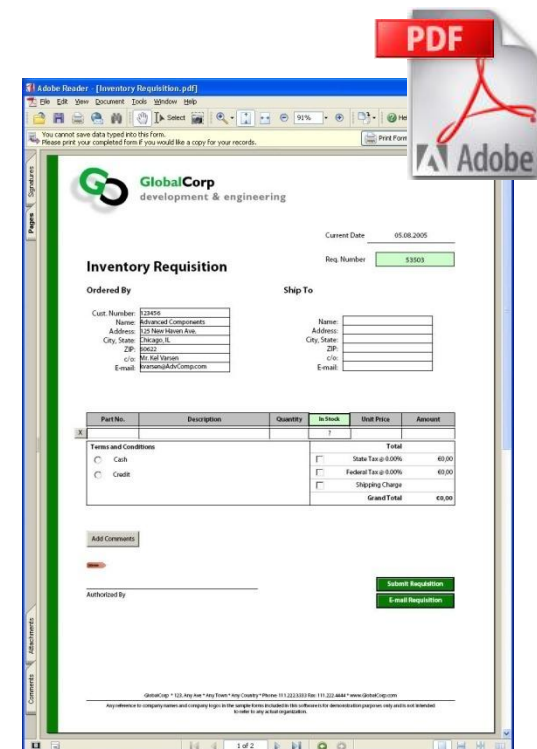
PDF
Adobe

Adobe Reader - [Inventory Requisition.pdf]
File Edit View Document Tools Window Help
Select 91% He
You cannot save data typed into this form.
Please print your completed form if you would like a copy for your records.
Print Form

Signatures
Pages

GlobalCorp
development & engineering

Current Date 05.08.2005
Req. Number 53503

Inventory Requisition

Ordered By

Ship To

Cust. Number: 123456
Name: Advanced Components
Address: 125 New Haven Ave.
City, State: Chicago, IL
ZIP: 60622
c/o: Mr. Kel Varsen
E-mail: kvarsen@AdvComp.com

Name:
Address:
City, State:
ZIP:
c/o:
E-mail:

| Part No. | Description | Quantity | In Stock | Unit Price | Amount |
|---|---|---|---|---|---|
| X | | | ? | | |

Terms and Conditions
Cash
Credit

Total
State Tax @ 0.00% €0,00
Federal Tax @ 0.00% €0,00
Shipping Charge
Grand Total €0,00

Add Comments

Authorized By

Submit Requisition
E-mail Requisition

Attachments
Comments

GlobalCorp * 123, Any Ave * Any Town * Any Country * Phone 111.222.3333 Fax 111.222.4444 * www.GlobalCorp.com
Any reference to company names and company logos in the sample forms included in this software is for demonstration purposes only and is not intended to refer to any actual organization.

1 of 2